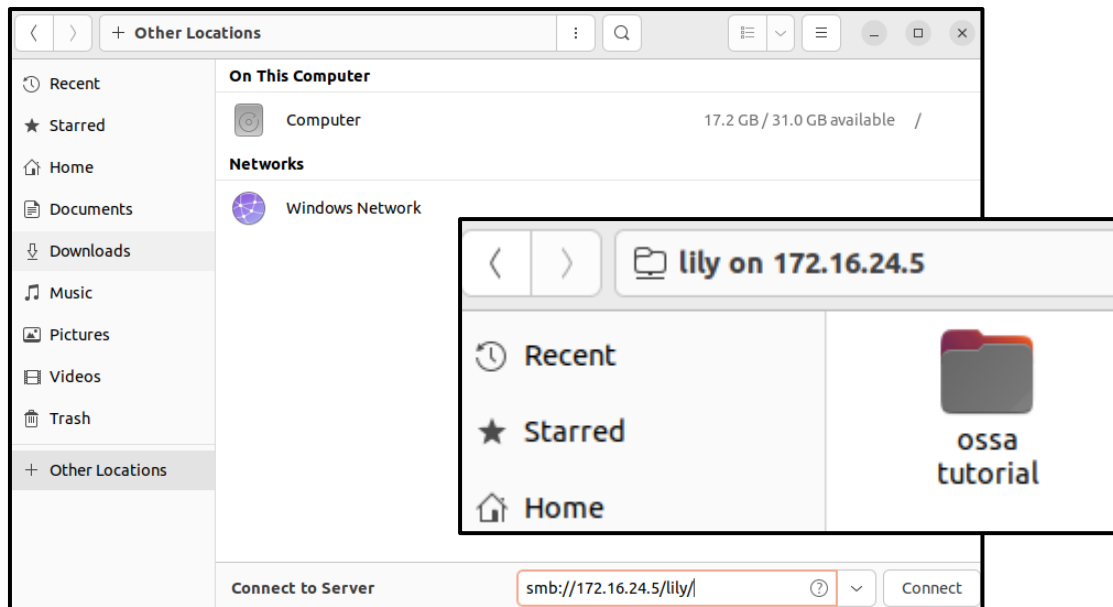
+ Other Locations

Recent
Starred
Home
Documents
Downloads
Music
Pictures
Videos
Trash
+ Other Locations

On This Computer
Computer 17.2 GB / 31.0 GB available /
Networks
Windows Network

lily on 172.16.24.5

Recent
Starred
Home

ossa tutorial

Connect to Server smb://172.16.24.5/lily/ Connect